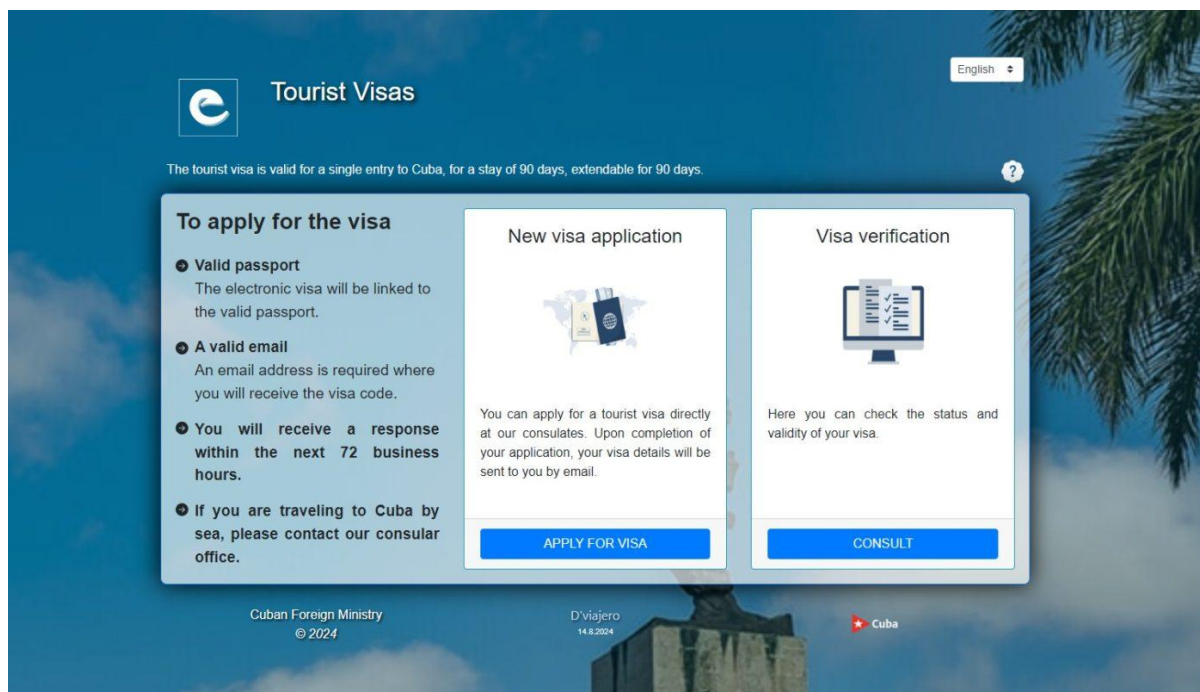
Tourist Visas

English

The tourist visa is valid for a single entry to Cuba, for a stay of 90 days, extendable for 90 days.

?

To apply for the visa

Valid passport
The electronic visa will be linked to the valid passport.

A valid email
An email address is required where you will receive the visa code.

You will receive a response within the next 72 business hours.

If you are traveling to Cuba by sea, please contact our consular office.

New visa application

You can apply for a tourist visa directly at our consulates. Upon completion of your application, your visa details will be sent to you by email.

APPLY FOR VISA

Visa verification

Here you can check the status and validity of your visa.

CONSULT

Cuban Foreign Ministry
© 2024

D'viajero
14.8.2024

Cuba